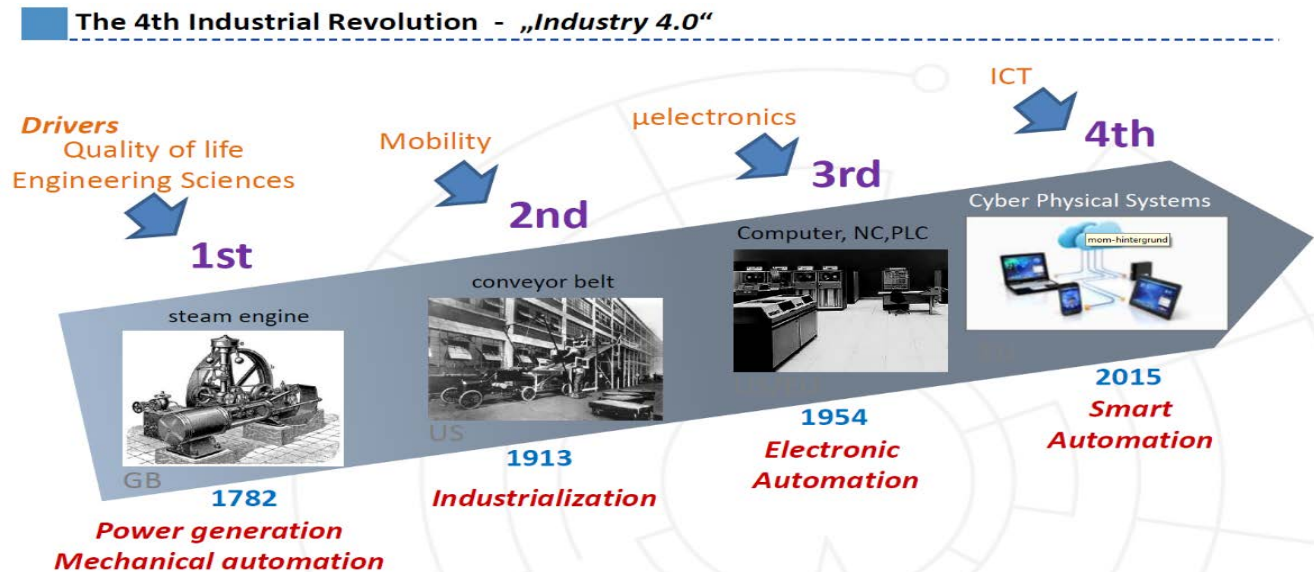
The 4th Industrial Revolution - „Industry 4.0“

Drivers
Quality of life
Engineering Sciences

1st

steam engine

GB
1782
Power generation
Mechanical automation

Mobility

2nd

conveyor belt

US
1913
Industrialization

μelectronics

3rd

Computer, NC,PLC

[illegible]
1954
Electronic
Automation

ICT

4th

Cyber Physical Systems

mom-hintergrund

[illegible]
2015
Smart
Automation